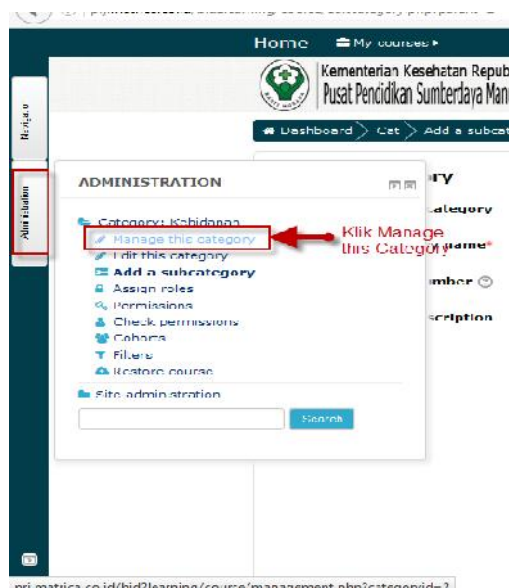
Home
My courses
Kementerian Kesehatan Repub
Pusat Pendidikan Sumberdaya Man
Dashboard
Cat
Add a subcat
Navigasi
Administration
ADMINISTRATION
Category: Kebidanan
Manage this category
Edit this category
Add a subcategory
Assign roles
Permissions
Check permissions
Cohorts
Filters
Restore course
Site administration
Search
Klik Manage this Category
ry
ategory
name*
umber
scription
pri.matrica.co.id/bid2learning/course/management.php?categoryid=2